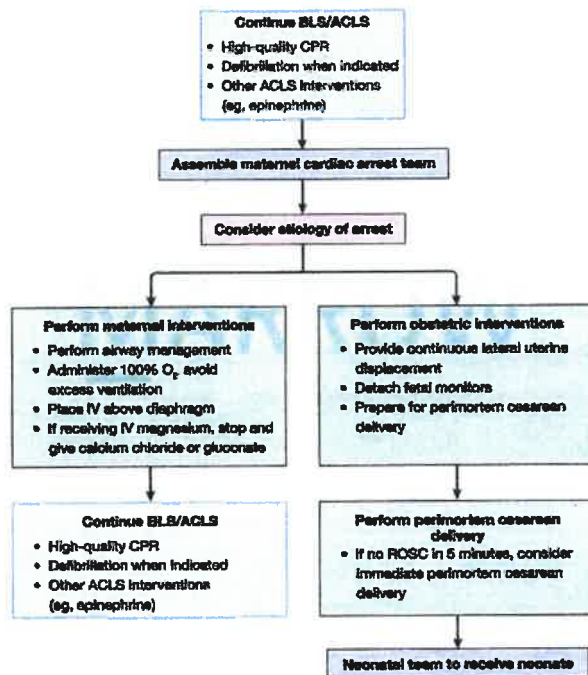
Continue BLS/ACLS
• High-quality CPR
• Defibrillation when indicated
• Other ACLS interventions (eg, epinephrine)

Assemble maternal cardiac arrest team

Consider etiology of arrest

Perform maternal interventions
• Perform airway management
• Administer 100% $O_2$, avoid excess ventilation
• Place IV above diaphragm
• If receiving IV magnesium, stop and give calcium chloride or gluconate

Continue BLS/ACLS
• High-quality CPR
• Defibrillation when indicated
• Other ACLS interventions (eg, epinephrine)

Perform obstetric interventions
• Provide continuous lateral uterine displacement
• Detach fetal monitors
• Prepare for perimortem cesarean delivery

Perform perimortem cesarean delivery
• If no ROSC in 5 minutes, consider immediate perimortem cesarean delivery

Neonatal team to receive neonate